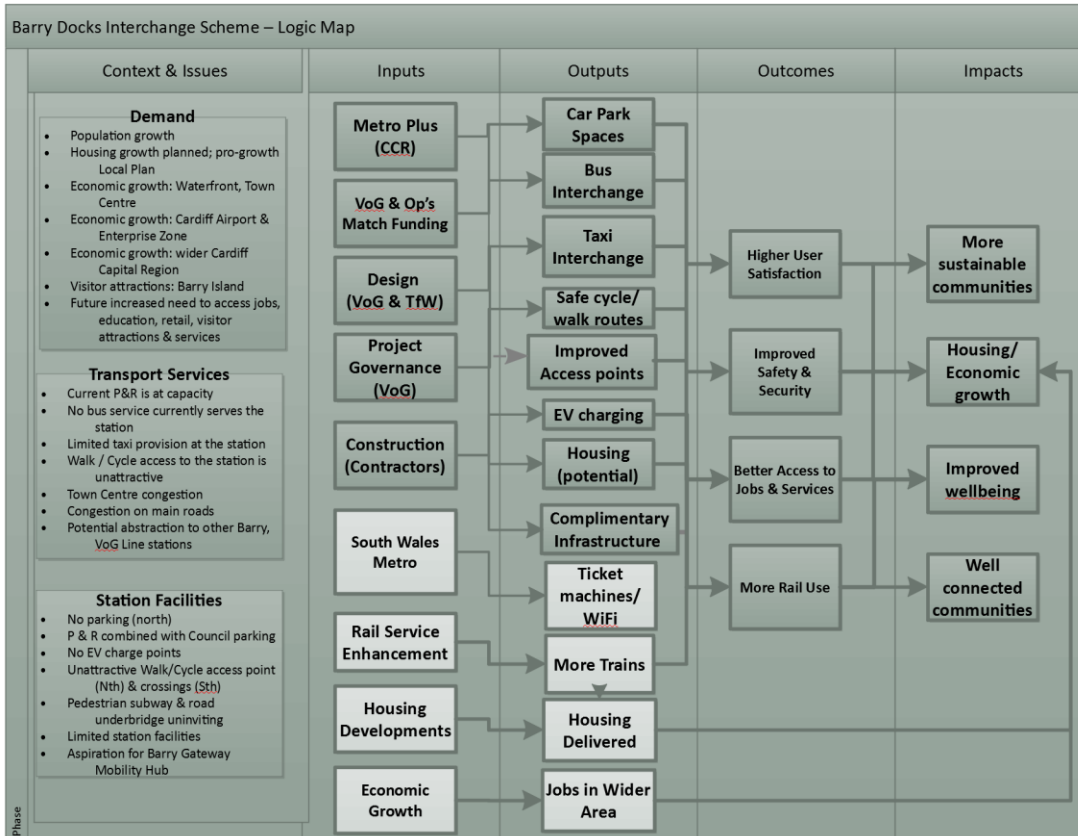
Barry Docks Interchange Scheme – Logic Map

Context & Issues

Inputs

Outputs

Outcomes

Impacts

Demand
- Population growth
- Housing growth planned; pro-growth Local Plan
- Economic growth: Waterfront, Town Centre
- Economic growth: Cardiff Airport & Enterprise Zone
- Economic growth: wider Cardiff Capital Region
- Visitor attractions: Barry Island
- Future increased need to access jobs, education, retail, visitor attractions & services

Transport Services
- Current P&R is at capacity
- No bus service currently serves the station
- Limited taxi provision at the station
- Walk / Cycle access to the station is unattractive
- Town Centre congestion
- Congestion on main roads
- Potential abstraction to other Barry, VoG Line stations

Station Facilities
- No parking (north)
- P & R combined with Council parking
- No EV charge points
- Unattractive Walk/Cycle access point (Nth) & crossings (Sth)
- Pedestrian subway & road underbridge uninviting
- Limited station facilities
- Aspiration for Barry Gateway Mobility Hub

Phase

Metro Plus (CCR)

VoG & Op's Match Funding

Design (VoG & TfW)

Project Governance (VoG)

Construction (Contractors)

South Wales Metro

Rail Service Enhancement

Housing Developments

Economic Growth

Car Park Spaces

Bus Interchange

Taxi Interchange

Safe cycle/ walk routes

Improved Access points

EV charging

Housing (potential)

Complimentary Infrastructure

Ticket machines/ WiFi

More Trains

Housing Delivered

Jobs in Wider Area

Higher User Satisfaction

Improved Safety & Security

Better Access to Jobs & Services

More Rail Use

More sustainable communities

Housing/ Economic growth

Improved wellbeing

Well connected communities